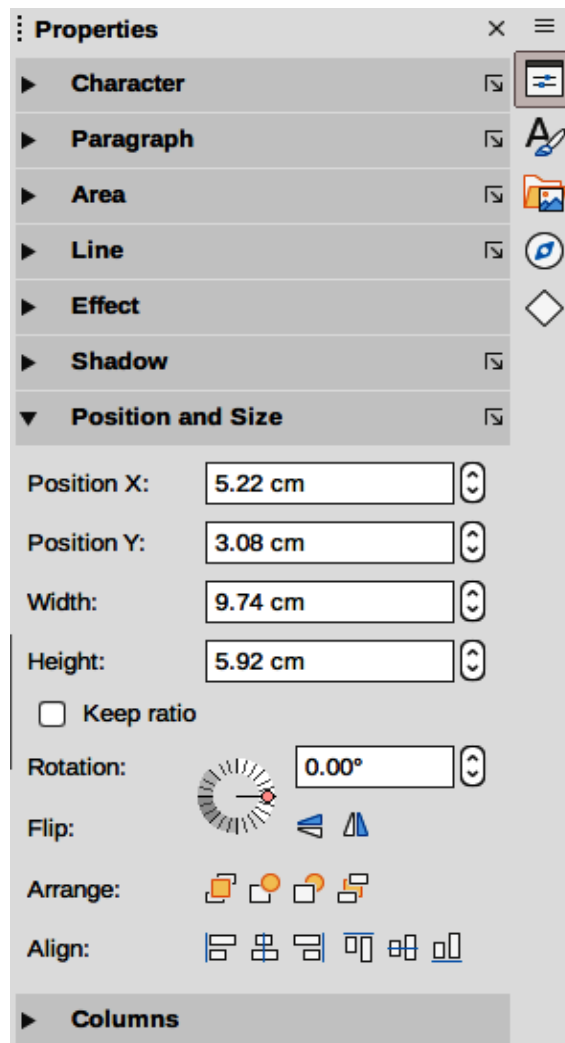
Properties

Character

Paragraph

Area

Line

Effect

Shadow

Position and Size

Position X: 5.22 cm

Position Y: 3.08 cm

Width: 9.74 cm

Height: 5.92 cm

Keep ratio

Rotation: 0.00°

Flip:

Arrange:

Align:

Columns